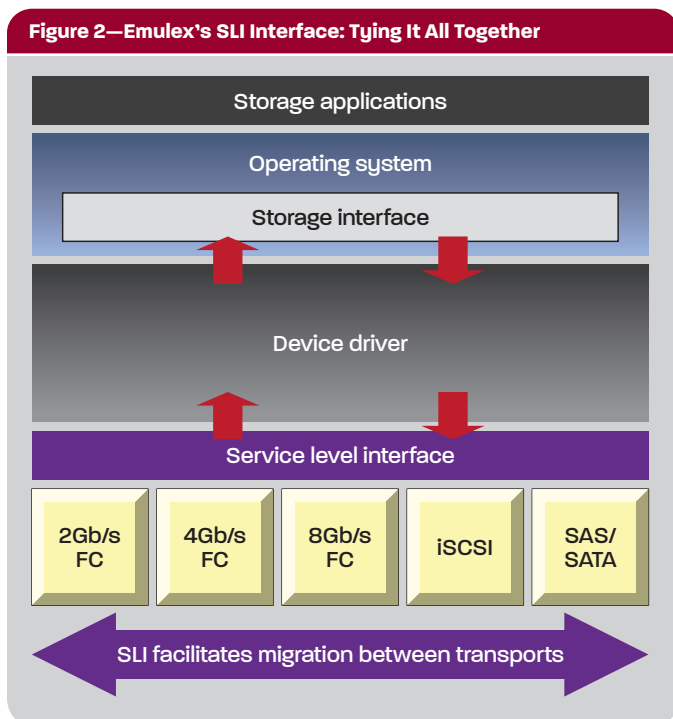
Figure 2—Emulex's SLI Interface: Tying It All Together

Storage applications

Operating system

Storage interface

Device driver

Service level interface

2Gb/s FC

4Gb/s FC

8Gb/s FC

iSCSI

SAS/ SATA

SLI facilitates migration between transports